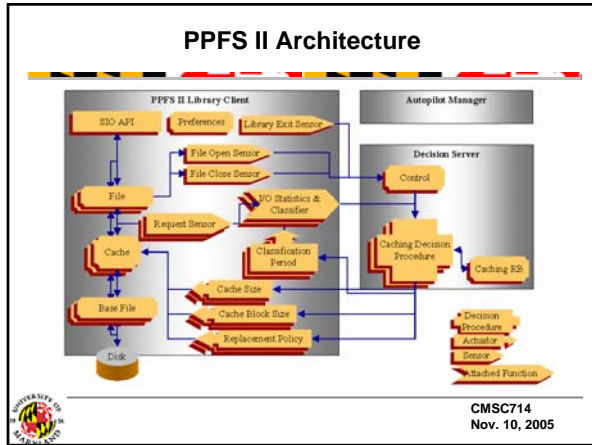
PPFS II Architecture

PPFS II Library Client

Autopilot Manager

SIO API

Preferences

Library Exit Sensor

Decision Server

File Open Sensor

File Close Sensor

Control

File

Request Sensor

I/O Statistics & Classifier

Cache

Classification Period

Caching Decision Procedure

Caching RB

Cache Size

Base File

Cache Block Size

Replacement Policy

Disk

Decision Procedure

Actuator

Sensor

Attached Function

CMSC714
Nov. 10, 2005